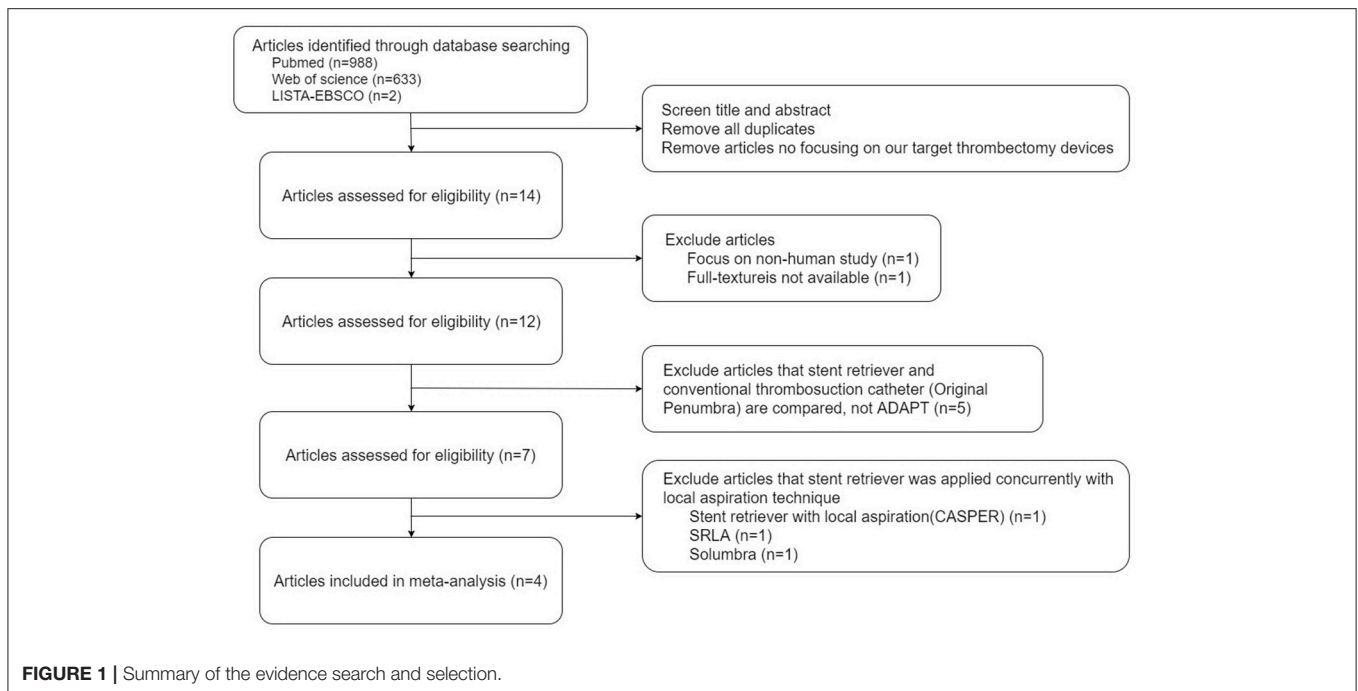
Articles identified through database searching
Pubmed (n=988)
Web of science (n=633)
LISTA-EBSCO (n=2)

Screen title and abstract
Remove all duplicates
Remove articles no focusing on our target thrombectomy devices

Articles assessed for eligibility (n=14)

Exclude articles
Focus on non-human study (n=1)
Full-textureis not available (n=1)

Articles assessed for eligibility (n=12)

Exclude articles that stent retriever and conventional thrombosuction catheter (Original Penumbra) are compared, not ADAPT (n=5)

Articles assessed for eligibility (n=7)

Exclude articles that stent retriever was applied concurrently with local aspiration technique
Stent retriever with local aspiration(CASPER) (n=1)
SRLA (n=1)
Solumbra (n=1)

Articles included in meta-analysis (n=4)

**FIGURE 1 |** Summary of the evidence search and selection.